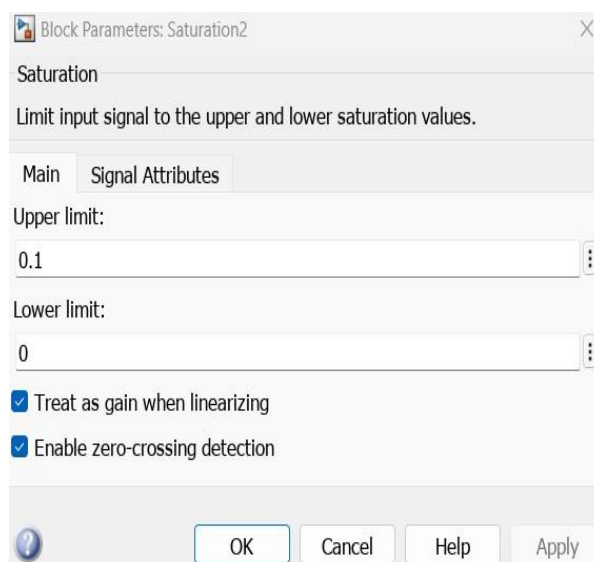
Block Parameters: Saturation2

Saturation

Limit input signal to the upper and lower saturation values.

Main | Signal Attributes

Upper limit:

0.1

Lower limit:

0

Treat as gain when linearizing

Enable zero-crossing detection

OK | Cancel | Help | Apply